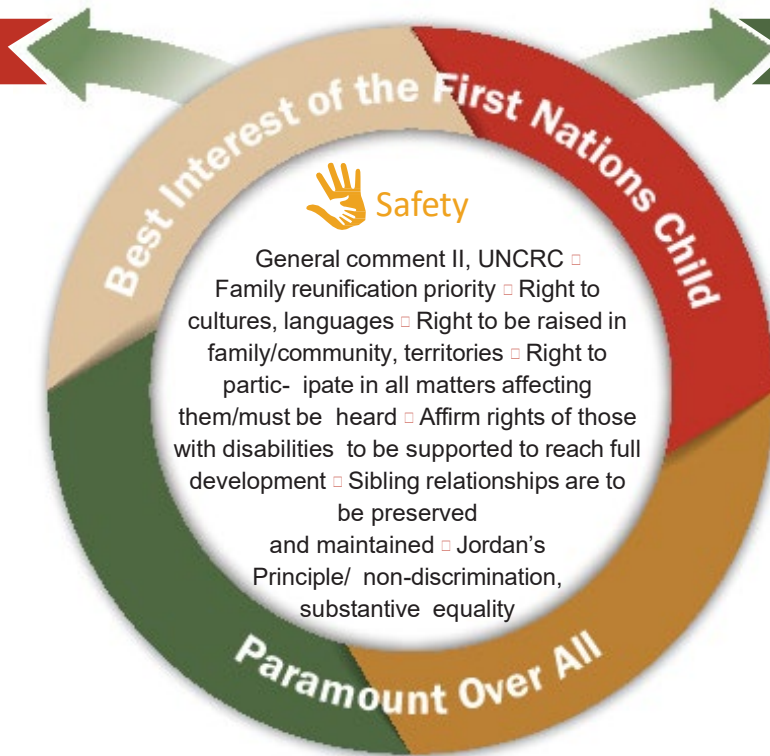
Best Interest of the First Nations Child

Safety

General comment II, UNCRC  Family reunification priority  Right to cultures, languages  Right to be raised in family/community, territories  Right to partic- ipate in all matters affecting them/must be heard  Affirm rights of those with disabilities to be supported to reach full development  Sibling relationships are to be preserved and maintained  Jordan's Principle/ non-discrimination, substantive equality

Paramount Over All